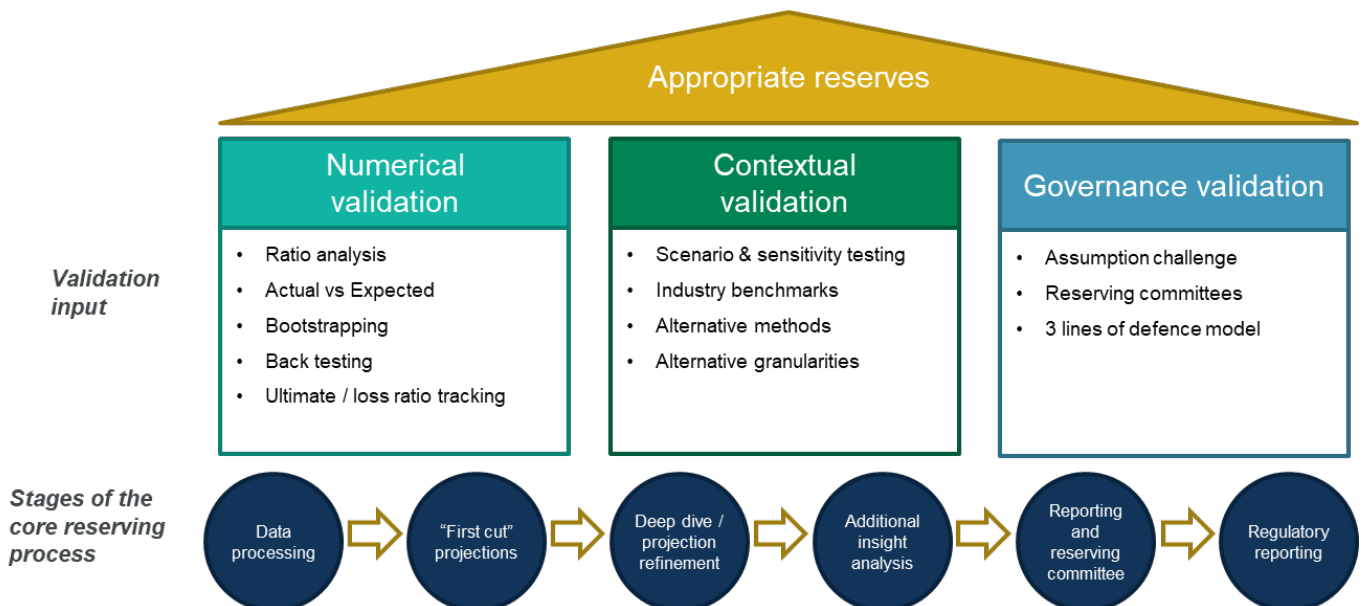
Appropriate reserves

Numerical validation
- Ratio analysis
- Actual vs Expected
- Bootstrapping
- Back testing
- Ultimate / loss ratio tracking

Contextual validation
- Scenario & sensitivity testing
- Industry benchmarks
- Alternative methods
- Alternative granularities

Governance validation
- Assumption challenge
- Reserving committees
- 3 lines of defence model

Validation input

Stages of the core reserving process

Data processing

"First cut" projections

Deep dive / projection refinement

Additional insight analysis

Reporting and reserving committee

Regulatory reporting